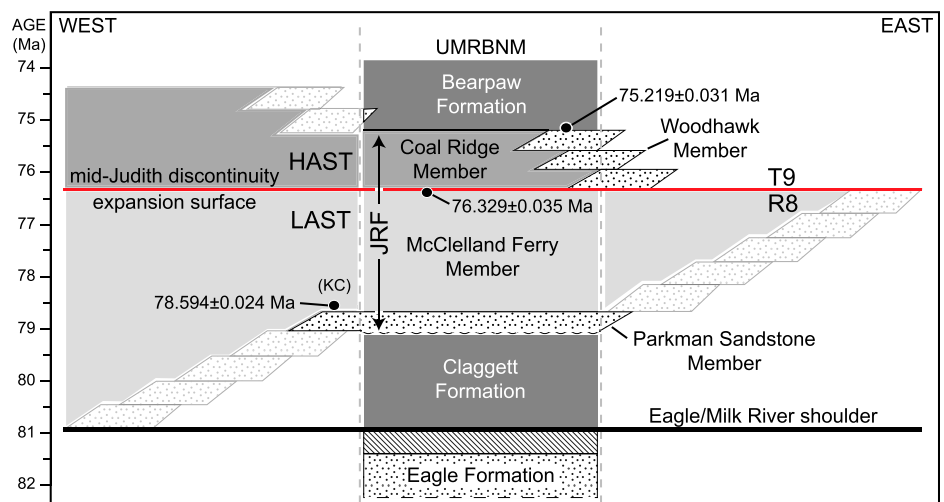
AGE (Ma)
WEST
EAST
UMRBNM
74
75
76
77
78
79
80
81
82
Bearpaw Formation
75.219±0.031 Ma
Coal Ridge Member
Woodhawk Member
HAST
mid-Judith discontinuity
T9
expansion surface
76.329±0.035 Ma
R8
LAST
JRF
McClelland Ferry Member
(KC)
78.594±0.024 Ma
Parkman Sandstone Member
Claggett Formation
Eagle/Milk River shoulder
Eagle Formation